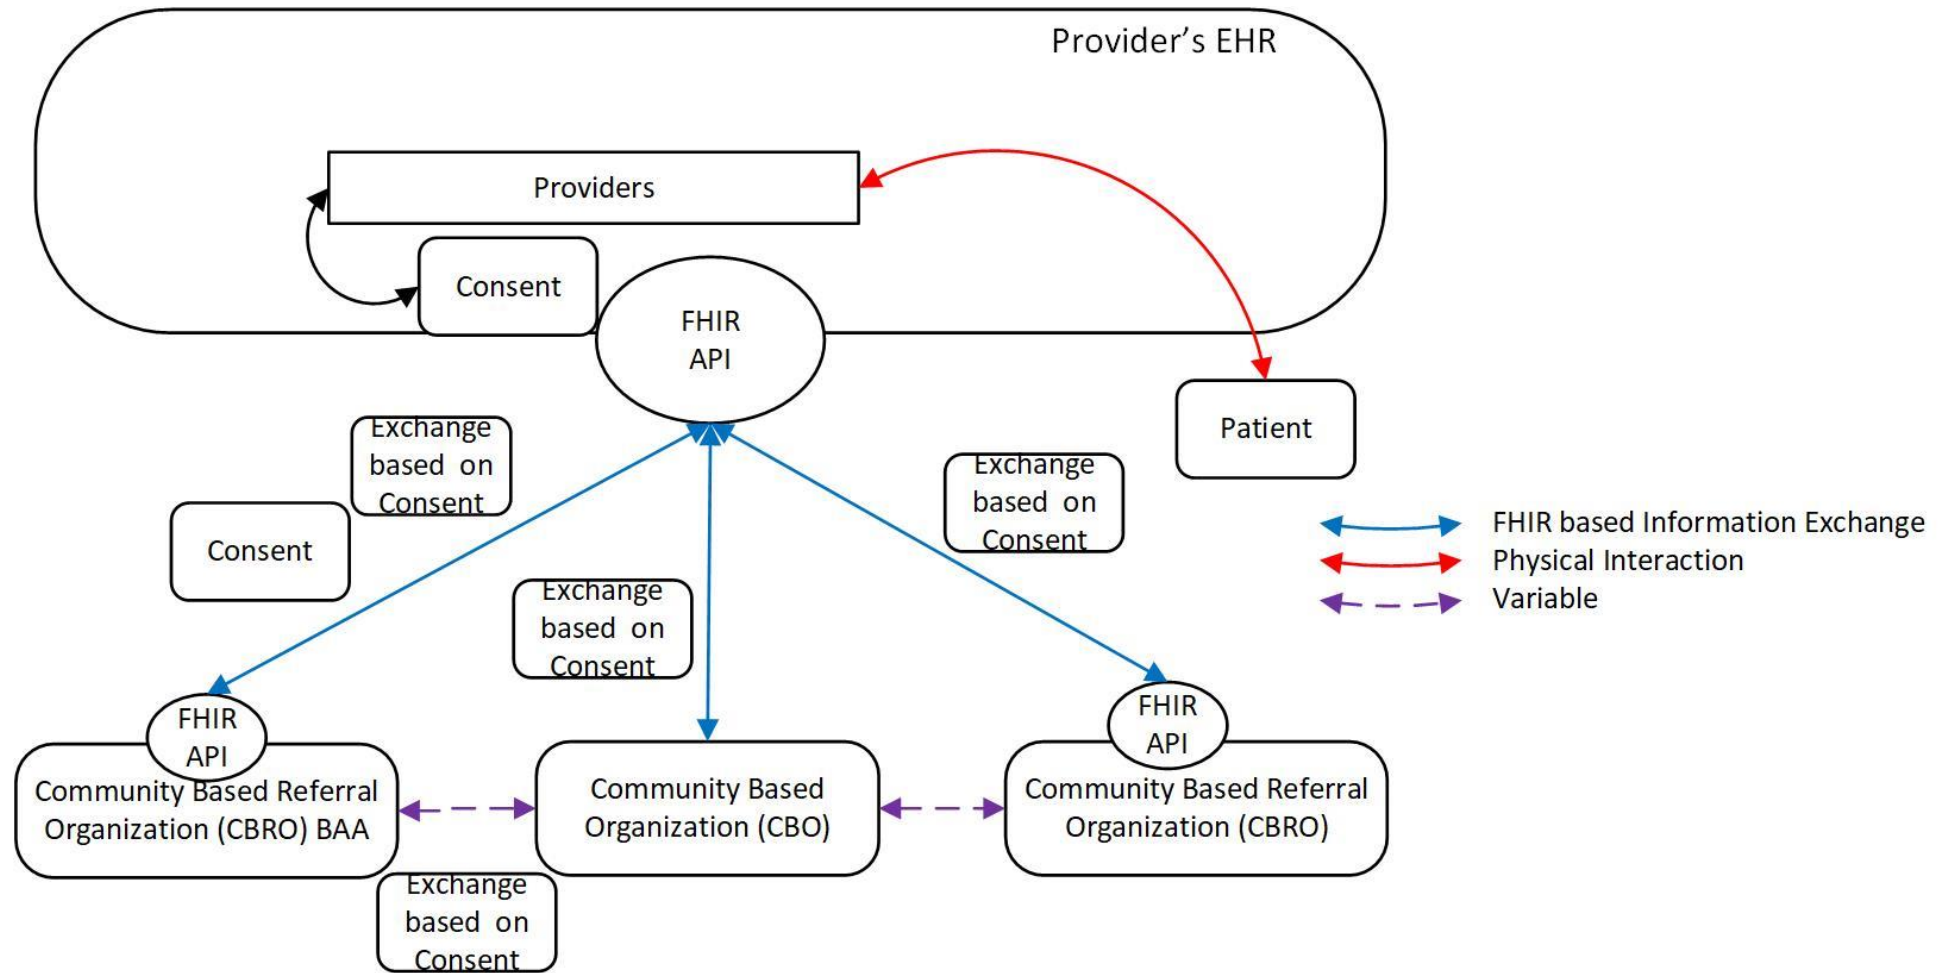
Provider's EHR

Providers

Consent

FHIR API

Patient

Exchange based on Consent

Consent

Exchange based on Consent

Exchange based on Consent

FHIR based Information Exchange
Physical Interaction
Variable

FHIR API

FHIR API

Community Based Referral Organization (CBRO) BAA

Community Based Organization (CBO)

Community Based Referral Organization (CBRO)

Exchange based on Consent